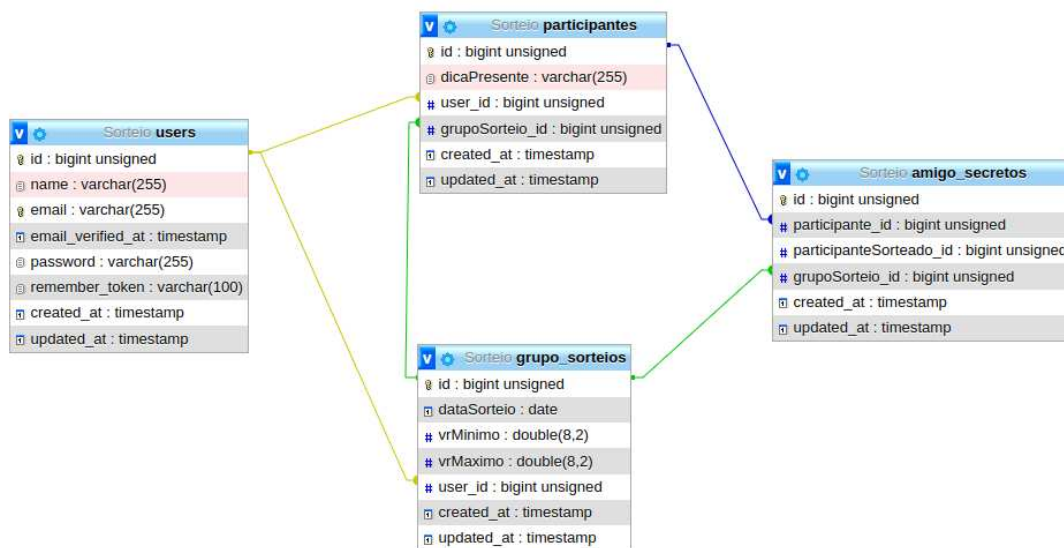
Sorteio participantes
id : bigint unsigned
dicaPresente : varchar(255)
user_id : bigint unsigned
grupoSorteio_id : bigint unsigned
created_at : timestamp
updated_at : timestamp

Sorteio users
id : bigint unsigned
name : varchar(255)
email : varchar(255)
email_verified_at : timestamp
password : varchar(255)
remember_token : varchar(100)
created_at : timestamp
updated_at : timestamp

Sorteio amigo_secretos
id : bigint unsigned
participante_id : bigint unsigned
participanteSorteado_id : bigint unsigned
grupoSorteio_id : bigint unsigned
created_at : timestamp
updated_at : timestamp

Sorteio grupo_sorteios
id : bigint unsigned
dataSorteio : date
vrMinimo : double(8,2)
vrMaximo : double(8,2)
user_id : bigint unsigned
created_at : timestamp
updated_at : timestamp